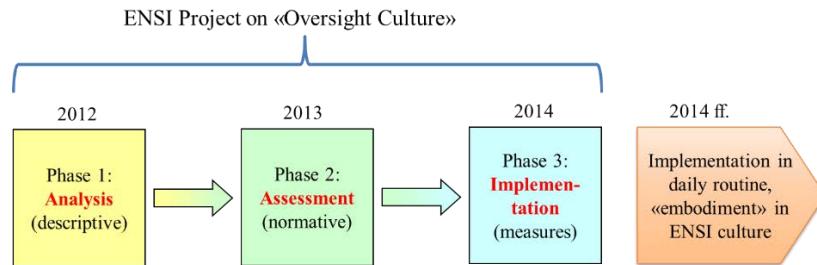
ENSI Project on «Oversight Culture»

2012

Phase 1:
Analysis
(descriptive)

2013

Phase 2:
Assessment
(normative)

2014

Phase 3:
Implementation
(measures)

2014 ff.

Implementation in daily routine, «embodiment» in ENSI culture